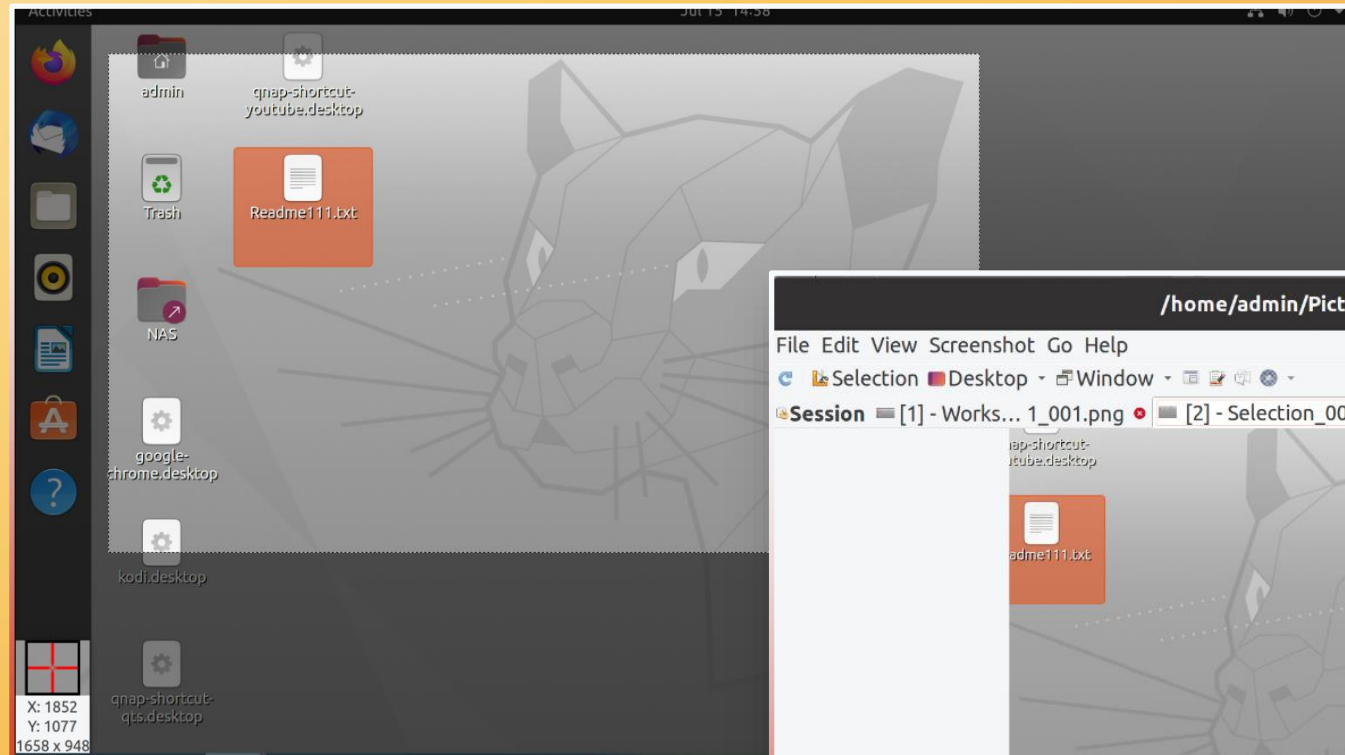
Activities

Jul 15 14:38

admin

qnap-shortcut-youtube.desktop

Trash

Readme111.txt

NAS

google-chrome.desktop

kodi.desktop

qnap-shortcut-qts.desktop

X: 1852
Y: 1077
1658 x 948

/home/admin/Pict

File Edit View Screenshot Go Help

Selection Desktop Window

Session [1] - Works... 1_001.png [2] - Selection_00

ap-shortcut-utube.desktop

adme111.txt